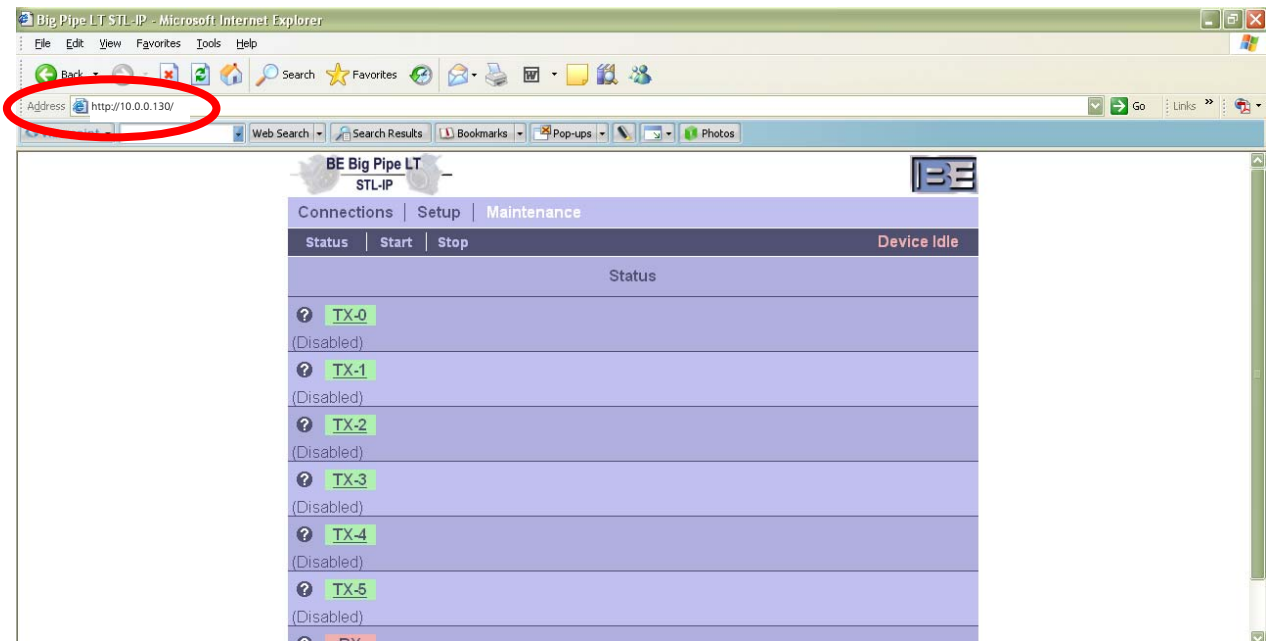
Big Pipe LT STL-IP - Microsoft Internet Explorer

File Edit View Favorites Tools Help

Back Search Favorites

Address http://10.0.0.130/ Go Links

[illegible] Web Search Search Results Bookmarks Pop-ups Photos

BE Big Pipe LT
STL-IP

Connections | Setup | Maintenance

Status | Start | Stop Device Idle

Status

TX-0
(Disabled)

TX-1
(Disabled)

TX-2
(Disabled)

TX-3
(Disabled)

TX-4
(Disabled)

TX-5
(Disabled)

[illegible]